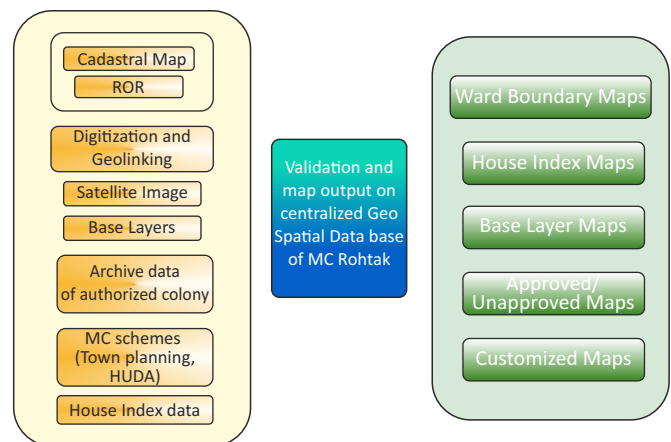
Cadastral Map

ROR

Digitization and Geolinking

Satellite Image

Base Layers

Archive data of authorized colony

MC schemes (Town planning, HUDA)

House Index data

Validation and map output on centralized Geo Spatial Data base of MC Rohtak

Ward Boundary Maps

House Index Maps

Base Layer Maps

Approved/ Unapproved Maps

Customized Maps